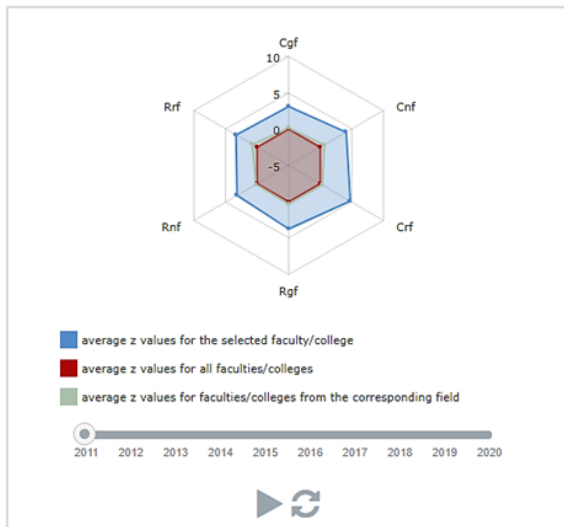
Cgf
10
5
0
-5
Cnf
Crf
Rgf
Rnf
Rrf

average z values for the selected faculty/college
average z values for all faculties/colleges
average z values for faculties/colleges from the corresponding field

2011 2012 2013 2014 2015 2016 2017 2018 2019 2020